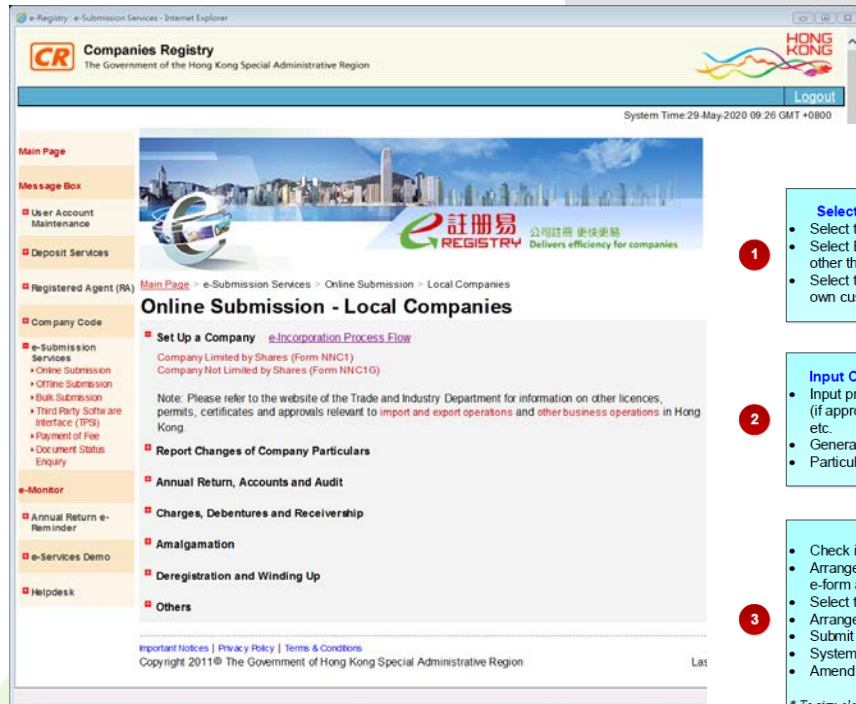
e-Registry : e-Submission Services - Internet Explorer

CR Companies Registry
The Government of the Hong Kong Special Administrative Region

HONG KONG

Logout

System Time:29-May-2020 09:26 GMT +0800

Main Page
Message Box
User Account Maintenance
Deposit Services
Registered Agent (RA)
Company Code
e-Submission Services
Online Submission
Offline Submission
Bulk Submission
Third Party Software Interface (TPSI)
Payment of Fee
Document Status Enquiry
e-Monitor
Annual Return e-Reminder
e-Services Demo
Helpdesk

e註冊易 公司註冊 更快更易
REGISTRY Delivers efficiency for companies

Main Page > e-Submission Services > Online Submission > Local Companies

Online Submission - Local Companies

Set Up a Company e-Incorporation Process Flow
Company Limited by Shares (Form NNC1)
Company Not Limited by Shares (Form NNC1G)

Note: Please refer to the website of the Trade and Industry Department for information on other licences, permits, certificates and approvals relevant to import and export operations and other business operations in Hong Kong.

Report Changes of Company Particulars
Annual Return, Accounts and Audit
Charges, Debentures and Receivership
Amalgamation
Deregistration and Winding Up
Others

Important Notices | Privacy Policy | Terms & Conditions
Copyright 2011© The Government of Hong Kong Special Administrative Region
Las

Select
• Select t
• Select I other th
• Select t own cu

1

Input C
• Input pr (if appro etc.
• Genera
• Particul

2

• Check i
• Arrange e-form a
• Select t
• Arrange
• Submit
• System
• Amend

3